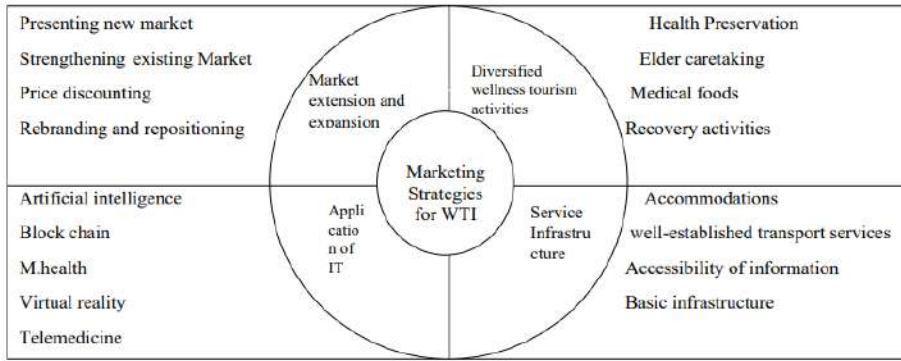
Presenting new market

Strengthening existing Market

Price discounting

Rebranding and repositioning

Market extension and expansion

Diversified wellness tourism activities

Health Preservation

Elder caretaking

Medical foods

Recovery activities

Marketing Strategies for WTI

Artificial intelligence

Block chain

M.health

Virtual reality

Telemedicine

Appli catio n of IT

Service Infrastru cture

Accommodations

well-established transport services

Accessibility of information

Basic infrastructure